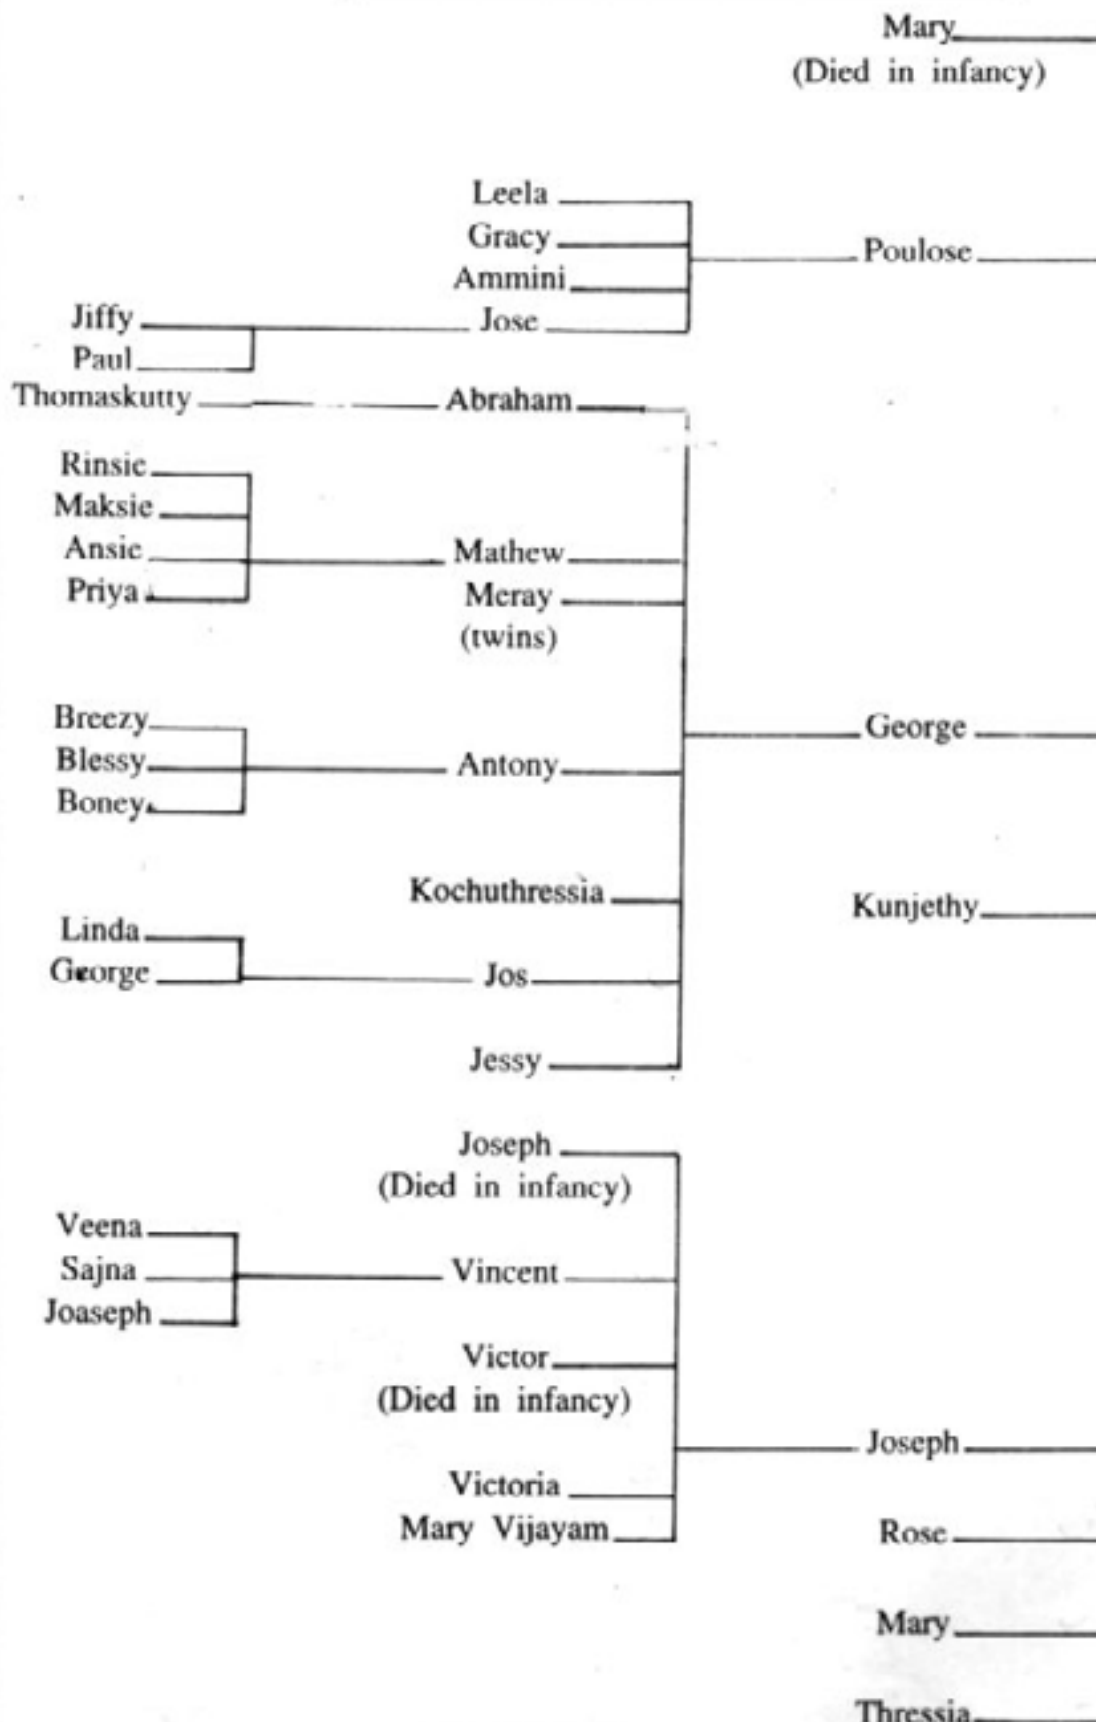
Mary
(Died in infancy)

Leela
Gracy
Ammini
Jose
Poulose

Jiffy
Paul

Thomaskutty
Abraham

Rinsie
Maksie
Ansie
Priya

Mathew
Meray
(twins)

Breezy
Blessy
Boney

Antony

George

Kochuthressia

Kunjethy

Linda
George

Jos

Jessy

Joseph
(Died in infancy)

Veena
Sajna
Joaseph

Vincent

Victor
(Died in infancy)

Joseph

Victoria
Mary Vijayam

Rose

Mary

Thressia